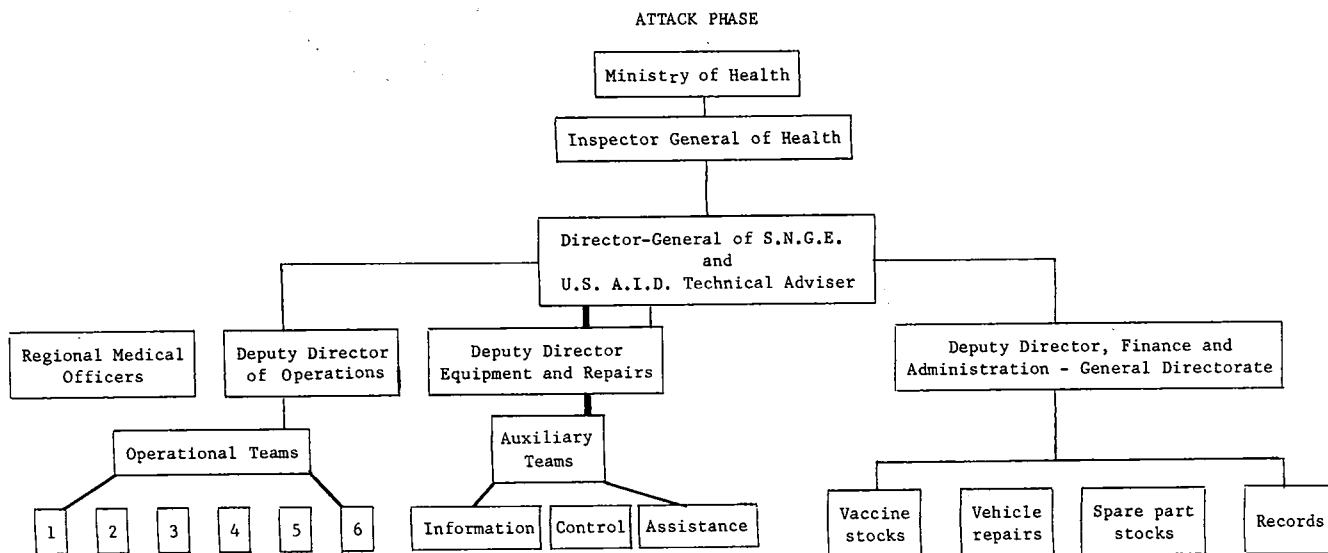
ATTACK PHASE

Ministry of Health

Inspector General of Health

Director-General of S.N.G.E. and U.S. A.I.D. Technical Adviser

Regional Medical Officers

Deputy Director of Operations

Deputy Director Equipment and Repairs

Deputy Director, Finance and Administration - General Directorate

Operational Teams

1

2

3

4

5

6

Auxiliary Teams

Information

Control

Assistance

Vaccine stocks

Vehicle repairs

Spare part stocks

Records